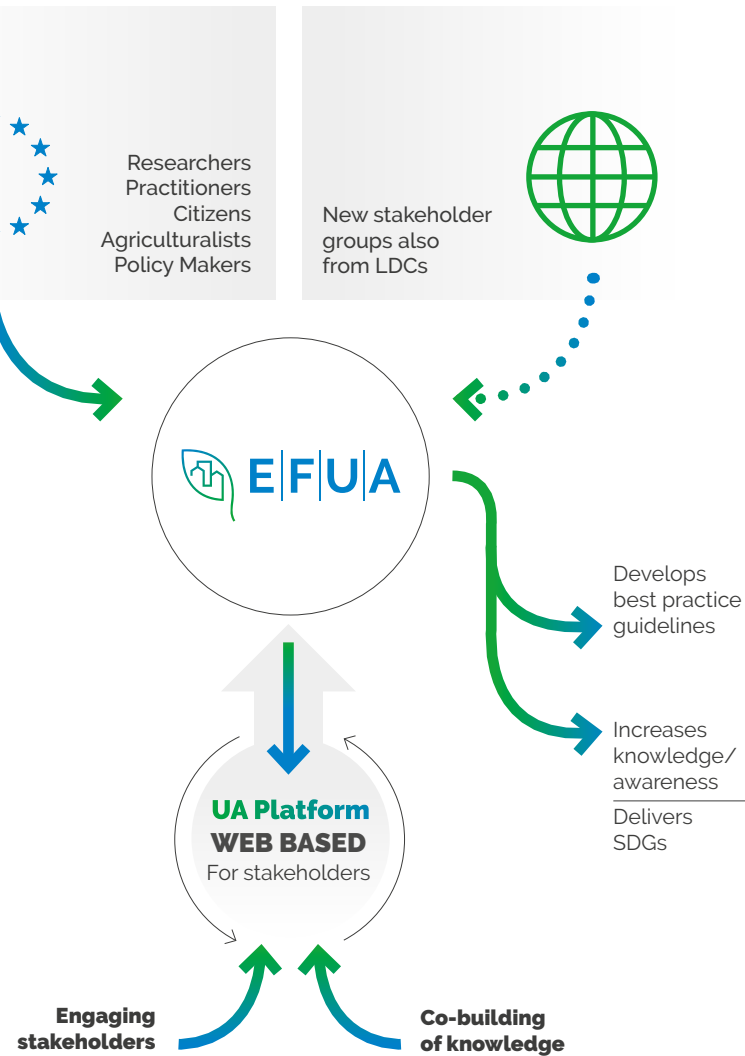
Researchers
Practitioners
Citizens
Agriculturalists
Policy Makers

New stakeholder groups also from LDCs

E|F|U|A

Develops best practice guidelines

Increases knowledge/ awareness

Delivers SDGs

UA Platform
WEB BASED
For stakeholders

Engaging stakeholders

Co-building of knowledge